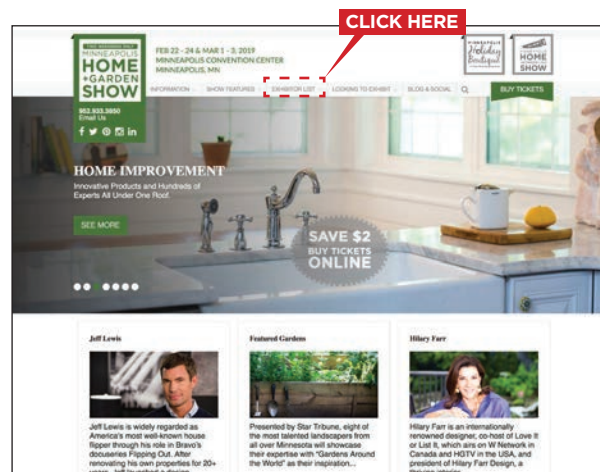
CLICK HERE

THE ORIGINAL MINNEAPOLIS HOME + GARDEN SHOW

FEB 22 - 24 & MAR 1 - 3, 2019
MINNEAPOLIS CONVENTION CENTER
MINNEAPOLIS, MN

MINNEAPOLIS Holiday Boutique

HOME SHOW

952.933.3850
Email Us

INFORMATION · SHOW FEATURES · EXHIBITOR LIST · LOOKING TO EXHIBIT · BLOG & SOCIAL · BUY TICKETS

HOME IMPROVEMENT
Innovative Products and Hundreds of Experts All Under One Roof.

SEE MORE

SAVE $2
BUY TICKETS
ONLINE

Jeff Lewis

Jeff Lewis is widely regarded as America's most well-known house flipper through his role in Bravo's docuseries Flipping Out. After renovating his own properties for 20+ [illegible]

Featured Gardens

Presented by Star Tribune, eight of the most talented landscapers from all over Minnesota will showcase their expertise with "Gardens Around the World" as their inspiration...

Hilary Farr

Hilary Farr is an internationally renowned designer, co-host of Love It or List It, which airs on W Network in Canada and HGTV in the USA, and president of Hilary Farr Design, a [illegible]